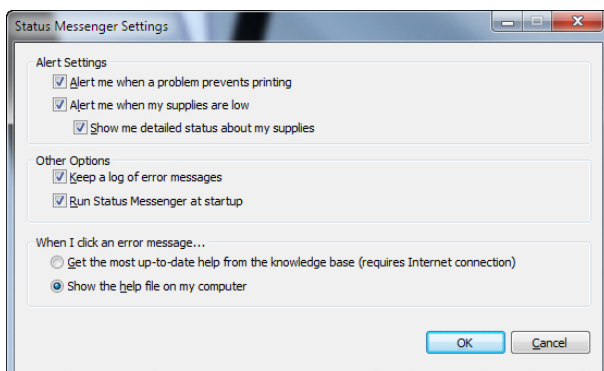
Status Messenger Settings

Alert Settings

Alert me when a problem prevents printing

Alert me when my supplies are low

Show me detailed status about my supplies

Other Options

Keep a log of error messages

Run Status Messenger at startup

When I click an error message...

Get the most up-to-date help from the knowledge base (requires Internet connection)

Show the help file on my computer

OK

Cancel